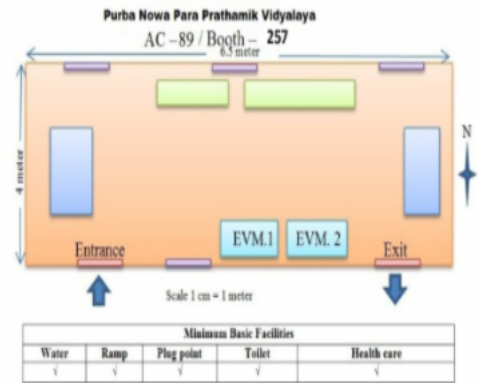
Purba Nowa Para Prathamik Vidyalaya

AC – 89 / Booth – 257

6.5 meter

4 meter

N

EVM.1

EVM. 2

Entrance

Exit

Scale 1 cm = 1 meter

| Minimum Basic Facilities | | | | |
|---|---|---|---|---|
| Water | Ramp | Plug point | Toilet | Health care |
| √ | √ | √ | √ | √ |